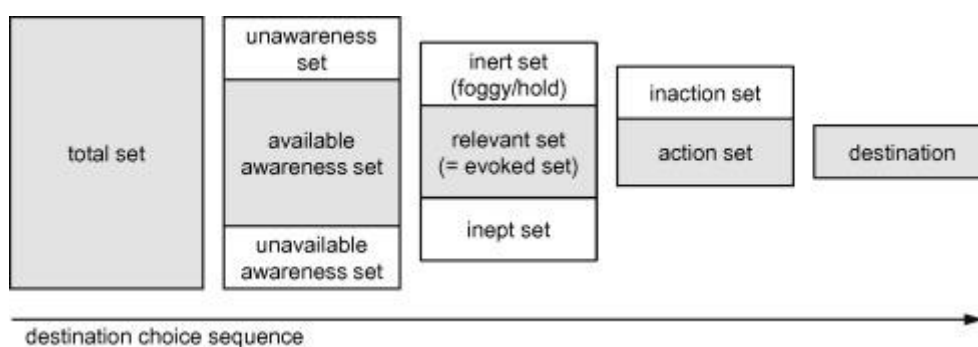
total set

unawareness set

available awareness set

unavailable awareness set

inert set (foggy/hold)

relevant set (= evoked set)

inept set

inaction set

action set

destination

destination choice sequence